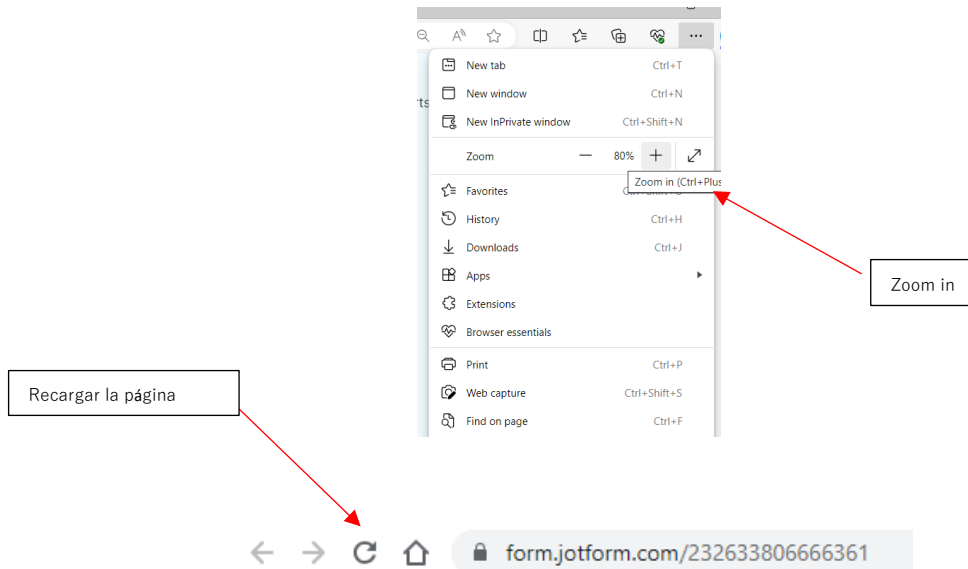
New tab Ctrl+T
New window Ctrl+N
New InPrivate window Ctrl+Shift+N
Zoom — 80% +
Zoom in (Ctrl+Plus
Favorites
History Ctrl+H
Downloads Ctrl+J
Apps
Extensions
Browser essentials
Print Ctrl+P
Web capture Ctrl+Shift+S
Find on page Ctrl+F

Zoom in

Recargar la página

form.jotform.com/232633806666361